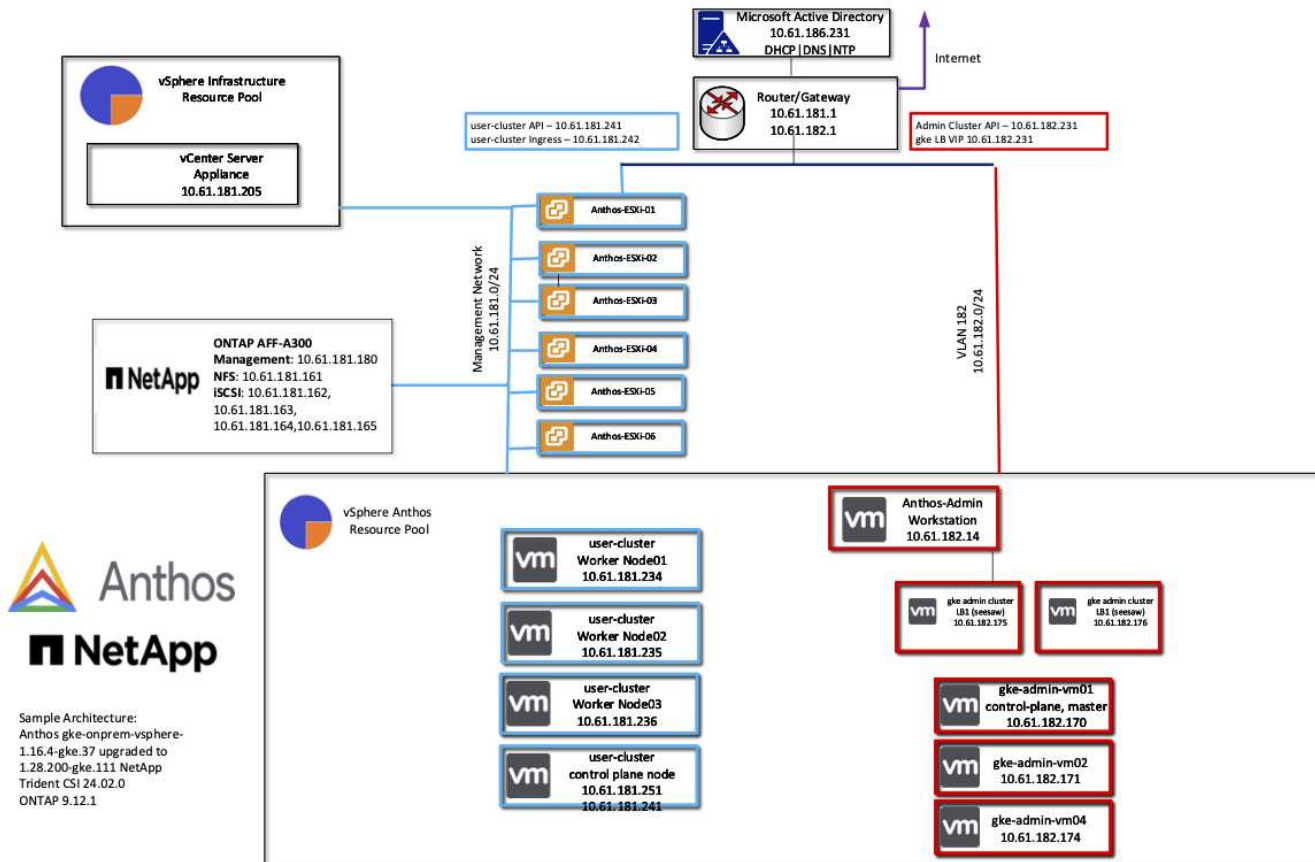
Microsoft Active Directory
10.61.186.231
DHCP|DNS|NTP

Internet

vSphere Infrastructure Resource Pool

vCenter Server Appliance
10.61.181.205

Router/Gateway
10.61.181.1
10.61.182.1

user-cluster API – 10.61.181.241
user-cluster Ingress – 10.61.181.242

Admin Cluster API – 10.61.182.231
gke LB VIP 10.61.182.231

Anthos-ESXi-01
Anthos-ESXi-02
Anthos-ESXi-03
Anthos-ESXi-04
Anthos-ESXi-05
Anthos-ESXi-06

Management Network
10.61.181.0/24

VLAN 182
10.61.182.0/24

NetApp
ONTAP AFF-A300
Management: 10.61.181.180
NFS: 10.61.181.161
iSCSI: 10.61.181.162, 10.61.181.163, 10.61.181.164,10.61.181.165

vSphere Anthos Resource Pool

vm Anthos-Admin Workstation
10.61.182.14

vm user-cluster Worker Node01
10.61.181.234

vm user-cluster Worker Node02
10.61.181.235

vm user-cluster Worker Node03
10.61.181.236

vm user-cluster control plane node
10.61.181.251
10.61.181.241

vm gke admin cluster LB1 (seesaw)
10.61.182.175

vm gke admin cluster LB1 (seesaw)
10.61.182.176

vm gke-admin-vm01
control-plane, master
10.61.182.170

vm gke-admin-vm02
10.61.182.171

vm gke-admin-vm04
10.61.182.174

Anthos

NetApp

Sample Architecture:
Anthos gke-onprem-vsphere-1.16.4-gke.37 upgraded to 1.28.200-gke.111 NetApp Trident CSI 24.02.0
ONTAP 9.12.1